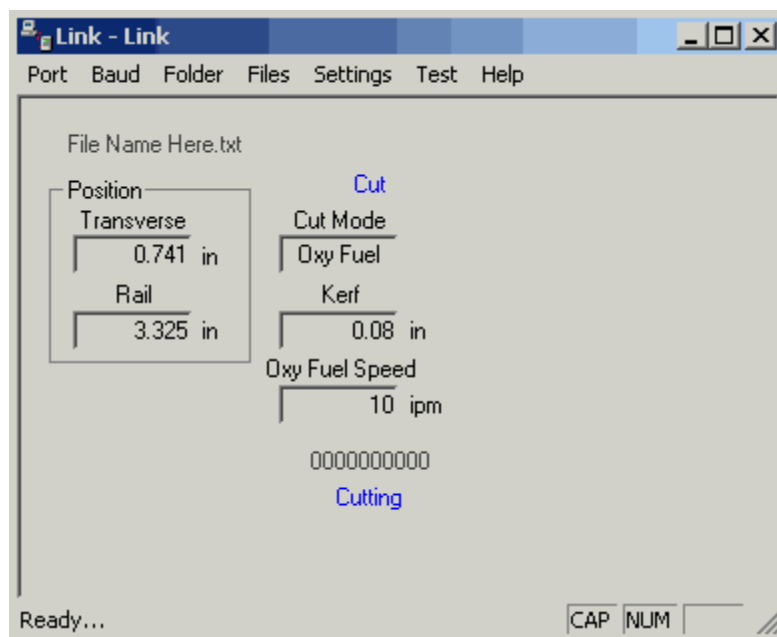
Link - Link

Port Baud Folder Files Settings Test Help

File Name Here.txt

Position
Transverse
0.741 in
Rail
3.325 in

Cut
Cut Mode
Oxy Fuel
Kerf
0.08 in
Oxy Fuel Speed
10 ipm

0000000000
Cutting

Ready...

CAP NUM